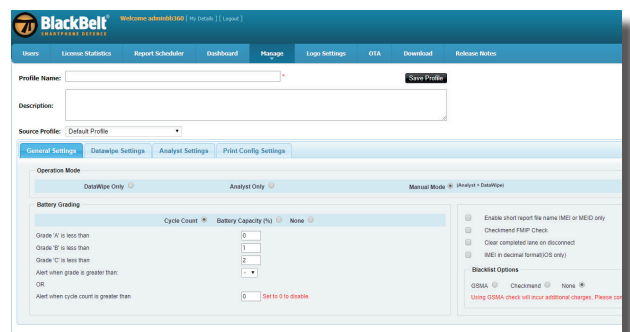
BlackBelt
SMARTPHONE DEFENCE
Welcome adminbb360 [ My Details ] [ Logout ]

Users | License Statistics | Report Scheduler | Dashboard | Manage | Logo Settings | OTA | Download | Release Notes

Profile Name: *
Save Profile

Description:

Source Profile: Default Profile

General Settings | Datawipe Settings | Analyst Settings | Print Config Settings

Operation Mode
DataWipe Only
Analyst Only
Manual Mode (Analyst + DataWipe)

Battery Grading
Cycle Count
Battery Capacity (%)
None
Grade 'A' is less than 0
Grade 'B' is less than 1
Grade 'C' is less than 2
Alert when grade is greater than: -
OR
Alert when cycle count is greater than 0 Set to 0 to disable

Enable short report file name IMEI or MEID only
Checkmend FMIP Check
Clear completed lane on disconnect
IMEI in decimal format(iOS only)

Blacklist Options
GSMA
Checkmend
None
Using GSMA check will incur additional charges. Please con